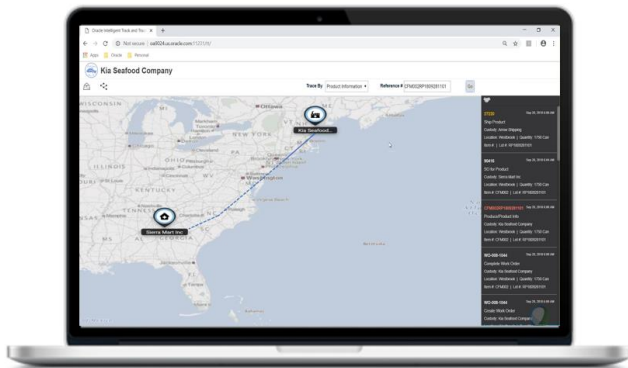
Oracle Intelligent Track and Trac ×

Not secure | oal024.us.oracle.com:7101/ui/

Apps Oracle Personal

Kia Seafood Company

Trace By Product Information

Reference # CFM002RP180928101

Go

WISCONSIN

Ottawa

ILLINOIS

KENTUCKY

Washington

Kia Seafood...

Sierra Mart Inc

37220

Ship Product

Custody: Amex Shipping

Location: Westbrook | Quantity: 1750 Can

Item #: CFM002 | Lot #: RP180928101

00416

SO for Product

Custody: Sierra Mart Inc

Location: Westbrook | Quantity: 1750 Can

Item #: CFM002 | Lot #: RP180928101

CFM002RP180928101

Produced Product Info

Custody: Kia Seafood Company

Location: Westbrook | Quantity: 1750 Can

Item #: CFM002 | Lot #: RP180928101

WO-008-1044

Complete Work Order

Custody: Kia Seafood Company

Location: Westbrook | Quantity: 1750 Can

Item #: CFM002 | Lot #: RP180928101

WO-008-1044

Create Work Order

Custody: Kia Seafood Company